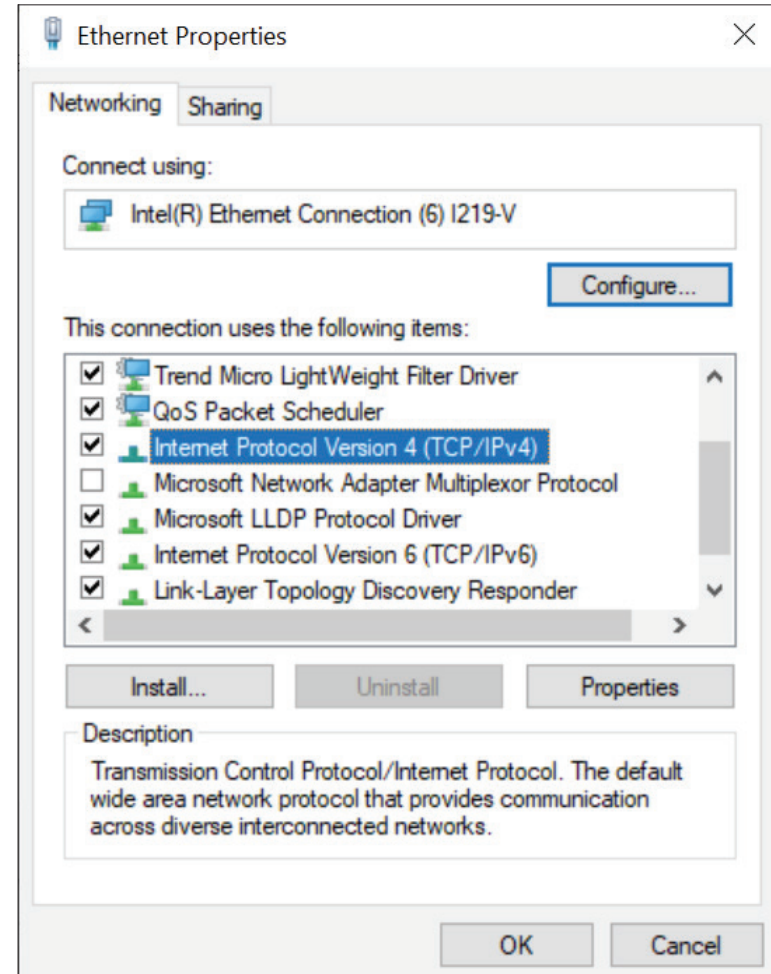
Ethernet Properties

Networking Sharing

Connect using:

Intel(R) Ethernet Connection (6) I219-V

Configure...

This connection uses the following items:

Trend Micro LightWeight Filter Driver
QoS Packet Scheduler
Internet Protocol Version 4 (TCP/IPv4)
Microsoft Network Adapter Multiplexor Protocol
Microsoft LLDP Protocol Driver
Internet Protocol Version 6 (TCP/IPv6)
Link-Layer Topology Discovery Responder

Install... Uninstall Properties

Description

Transmission Control Protocol/Internet Protocol. The default wide area network protocol that provides communication across diverse interconnected networks.

OK Cancel